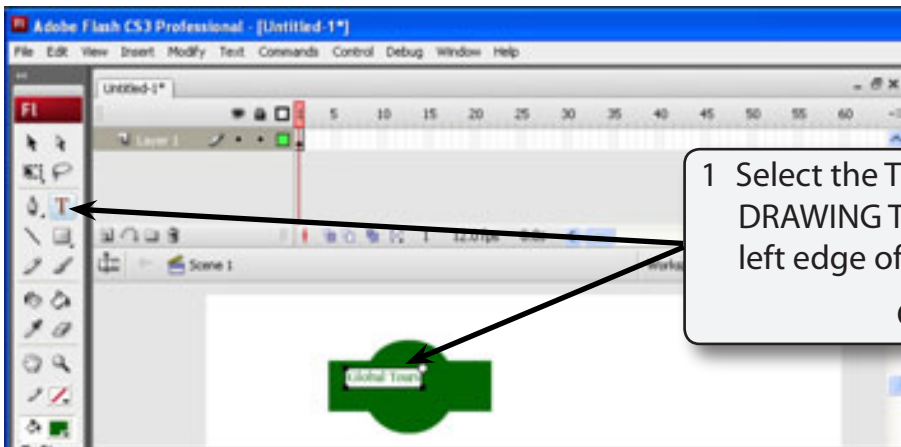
Adobe Flash CS3 Professional - [Untitled-1*]

File Edit View Insert Modify Text Commands Control Debug Window Help

Fl

Untitled-1*

5 10 15 20 25 30 35 40 45 50 55 60

Layer 1

1 12.0 fps 0.0s

Scene 1

Worksp

1 Select the T
DRAWING T
left edge of

Global Tours